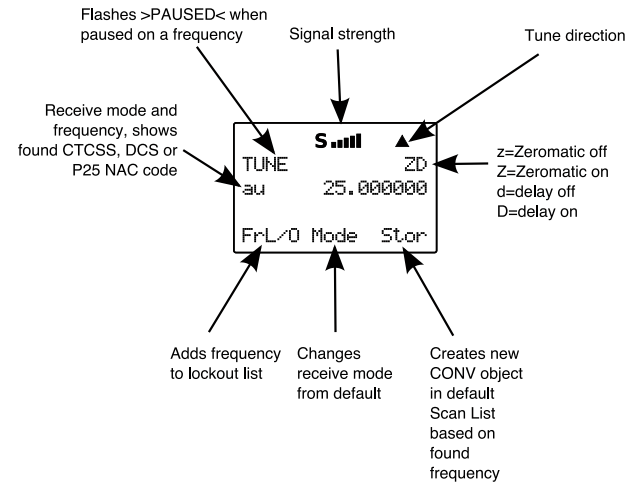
Flashes >PAUSED< when paused on a frequency

Signal strength

Tune direction

Receive mode and frequency, shows found CTCSS, DCS or P25 NAC code

S

TUNE

ZD

au

25.000000

FrL/O Mode Stor

z=Zeromatic off
Z=Zeromatic on
d=delay off
D=delay on

Adds frequency to lockout list

Changes receive mode from default

Creates new CONV object in default Scan List based on found frequency